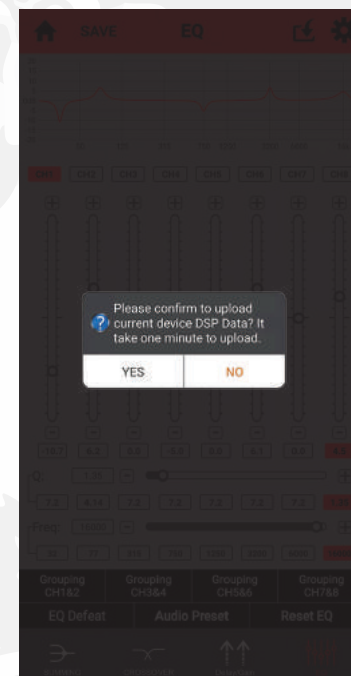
SAVE

EQ

Please confirm to upload current device DSP Data? It take one minute to upload.

YES

NO

Freq

Grouping CH1&2

Grouping CH3&4

Grouping CH5&6

Grouping CH7&8

EQ Defeat

Audio Preset

Reset EQ